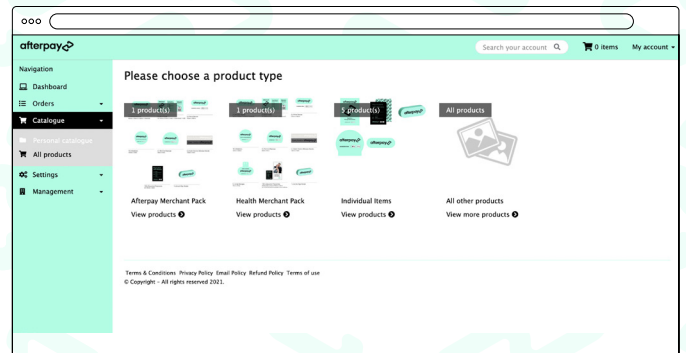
afterpay

Search your account

0 items

My account

Navigation

Dashboard

Orders

Catalogue

Personal catalogue

All products

Settings

Management

Please choose a product type

1 product(s)

Afterpay Merchant Pack

View products

1 product(s)

Health Merchant Pack

View products

5 product(s)

Individual Items

View products

All products

All other products

View more products

Terms & Conditions Privacy Policy Email Policy Refund Policy Terms of use

© Copyright - All rights reserved 2021.